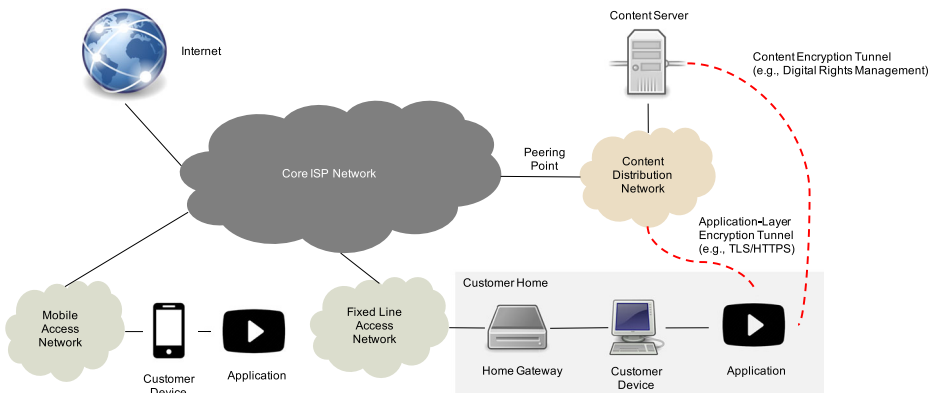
Internet

Content Server

Content Encryption Tunnel (e.g., Digital Rights Management)

Core ISP Network

Peering Point

Content Distribution Network

Application-Layer Encryption Tunnel (e.g., TLS/HTTPS)

Customer Home

Mobile Access Network

Customer Device

Application

Fixed Line Access Network

Home Gateway

Customer Device

Application